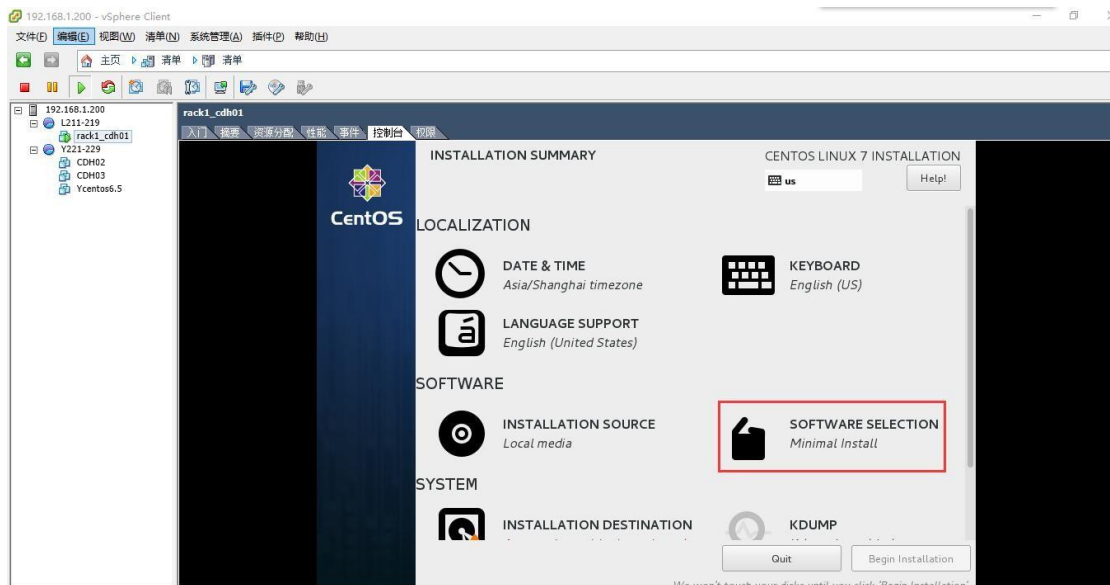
192.168.1.200 - vSphere Client

文件(F) 编辑(E) 视图(W) 清单(N) 系统管理(A) 插件(P) 帮助(H)

主页 清单 清单

192.168.1.200
L211-219
rack1_cdh01
Y221-229
CDH02
CDH03
Ycentos6.5

rack1_cdh01

入门 摘要 资源分配 性能 事件 控制台 权限

CentOS

INSTALLATION SUMMARY

CENTOS LINUX 7 INSTALLATION

us

Help!

LOCALIZATION

DATE & TIME
Asia/Shanghai timezone

KEYBOARD
English (US)

LANGUAGE SUPPORT
English (United States)

SOFTWARE

INSTALLATION SOURCE
Local media

SOFTWARE SELECTION
Minimal Install

SYSTEM

INSTALLATION DESTINATION

KDUMP

Quit

Begin Installation

We won't touch your disks until you click 'Begin Installation'